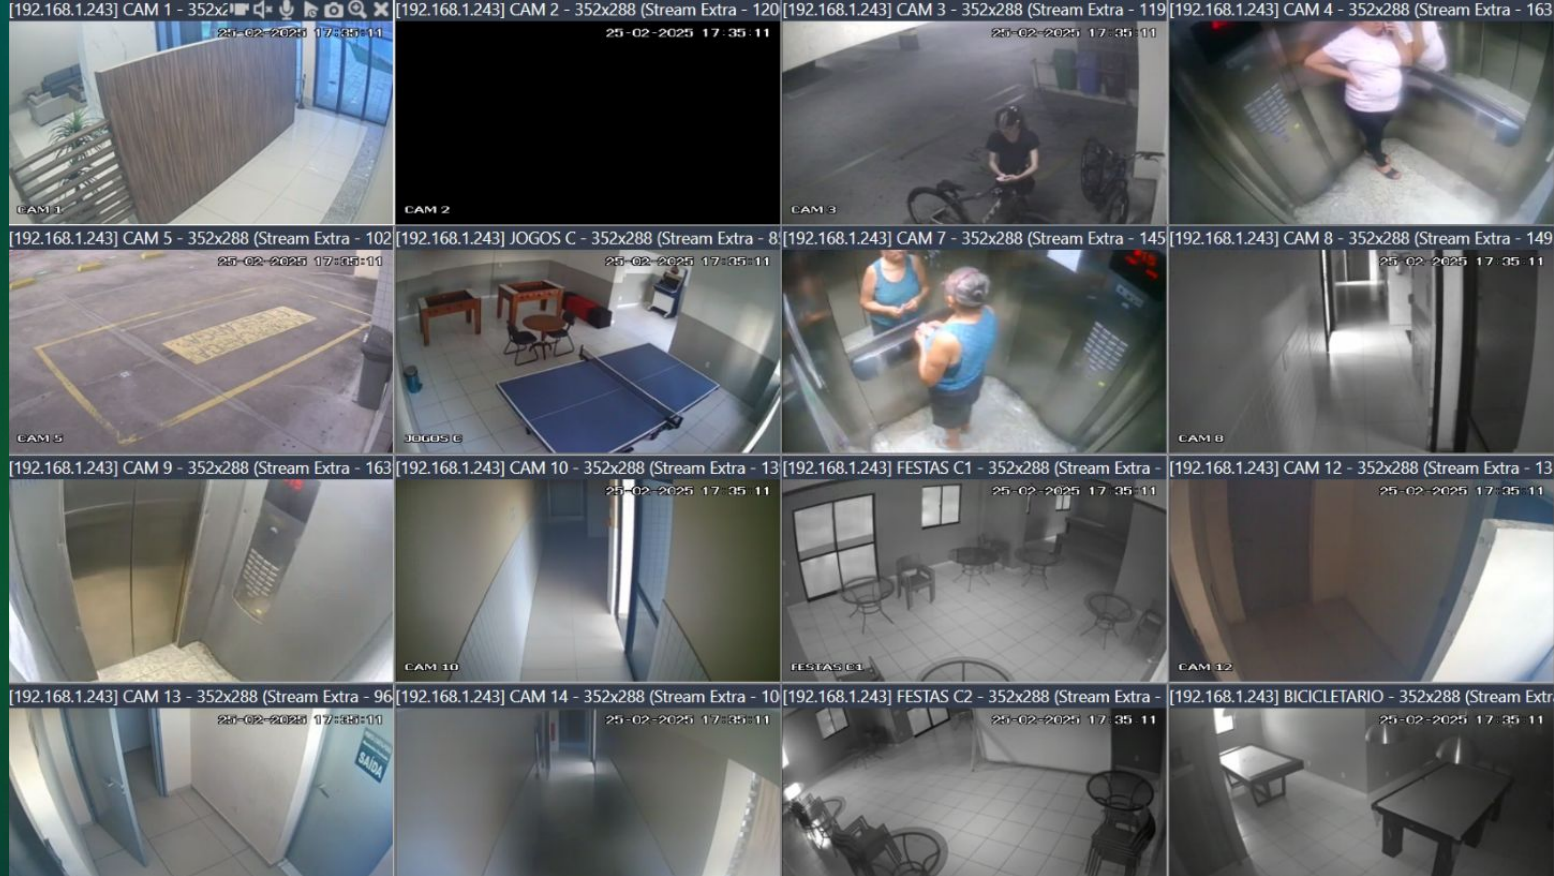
[192.168.1.243] CAM 1 - 352x2
25-02-2025 17:35:11
CAM 1

[192.168.1.243] CAM 2 - 352x288 (Stream Extra - 120
25-02-2025 17:35:11
CAM 2

[192.168.1.243] CAM 3 - 352x288 (Stream Extra - 119
25-02-2025 17:35:11
CAM 3

[192.168.1.243] CAM 4 - 352x288 (Stream Extra - 163

[192.168.1.243] CAM 5 - 352x288 (Stream Extra - 102
25-02-2025 17:35:11
CAM 5

[192.168.1.243] JOGOS C - 352x288 (Stream Extra - 8
25-02-2025 17:35:11
JOGOS C

[192.168.1.243] CAM 7 - 352x288 (Stream Extra - 145

[192.168.1.243] CAM 8 - 352x288 (Stream Extra - 149
25-02-2025 17:35:11
CAM 8

[192.168.1.243] CAM 9 - 352x288 (Stream Extra - 163

[192.168.1.243] CAM 10 - 352x288 (Stream Extra - 13
25-02-2025 17:35:11
CAM 10

[192.168.1.243] FESTAS C1 - 352x288 (Stream Extra -
25-02-2025 17:35:11
FESTAS C1

[192.168.1.243] CAM 12 - 352x288 (Stream Extra - 13
25-02-2025 17:35:11
CAM 12

[192.168.1.243] CAM 13 - 352x288 (Stream Extra - 96
25-02-2025 17:35:11
SAÍDA

[192.168.1.243] CAM 14 - 352x288 (Stream Extra - 10
25-02-2025 17:35:11

[192.168.1.243] FESTAS C2 - 352x288 (Stream Extra -
25-02-2025 17:35:11

[192.168.1.243] BICICLETARIO - 352x288 (Stream Extr
25-02-2025 17:35:11